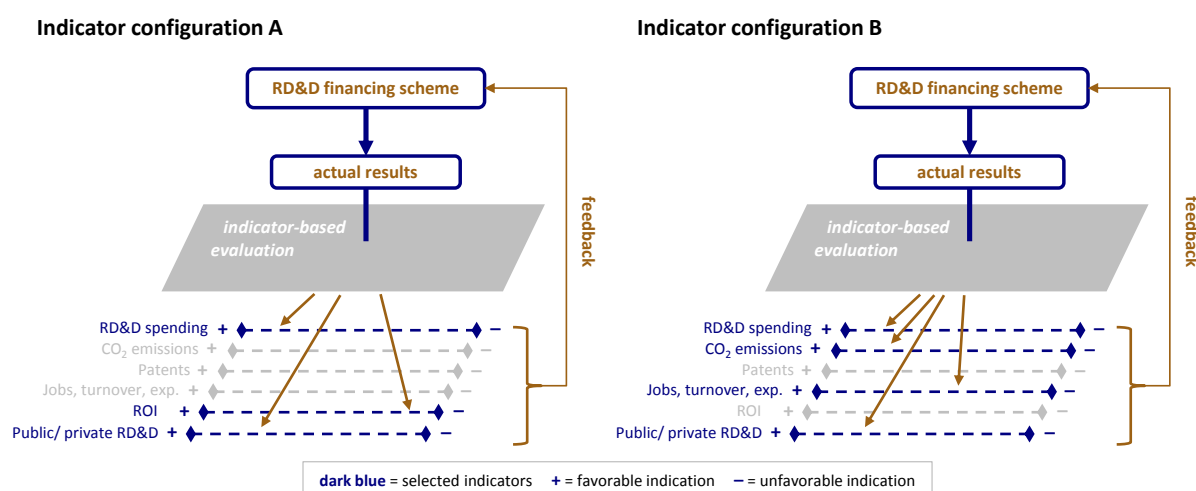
Indicator configuration A

RD&D financing scheme

actual results

indicator-based evaluation

feedback

RD&D spending + –
$CO_2$ emissions + –
Patents + –
Jobs, turnover, exp. + –
ROI + –
Public/ private RD&D + –

Indicator configuration B

RD&D financing scheme

actual results

indicator-based evaluation

feedback

RD&D spending + –
$CO_2$ emissions + –
Patents + –
Jobs, turnover, exp. + –
ROI + –
Public/ private RD&D + –

dark blue = selected indicators + = favorable indication – = unfavorable indication